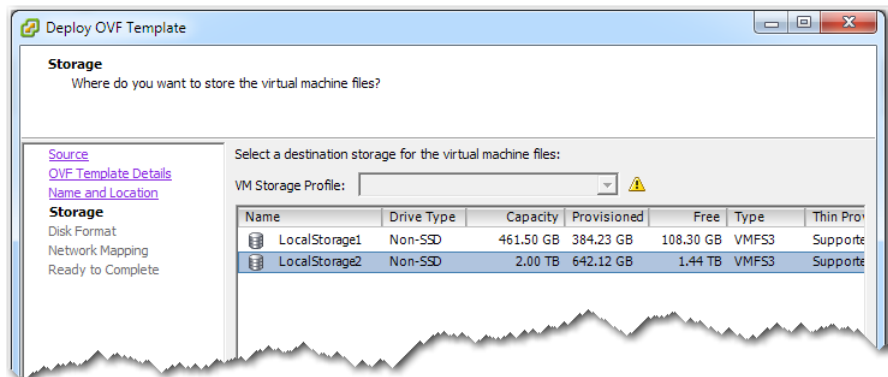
Deploy OVF Template

**Storage**
Where do you want to store the virtual machine files?

Source
OVF Template Details
Name and Location
**Storage**
Disk Format
Network Mapping
Ready to Complete

Select a destination storage for the virtual machine files:

VM Storage Profile:

| Name | Drive Type | Capacity | Provisioned | Free | Type | Thin Pro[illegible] |
|---|---|---|---|---|---|---|
| LocalStorage1 | Non-SSD | 461.50 GB | 384.23 GB | 108.30 GB | VMFS3 | Support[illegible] |
| LocalStorage2 | Non-SSD | 2.00 TB | 642.12 GB | 1.44 TB | VMFS3 | Support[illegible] |